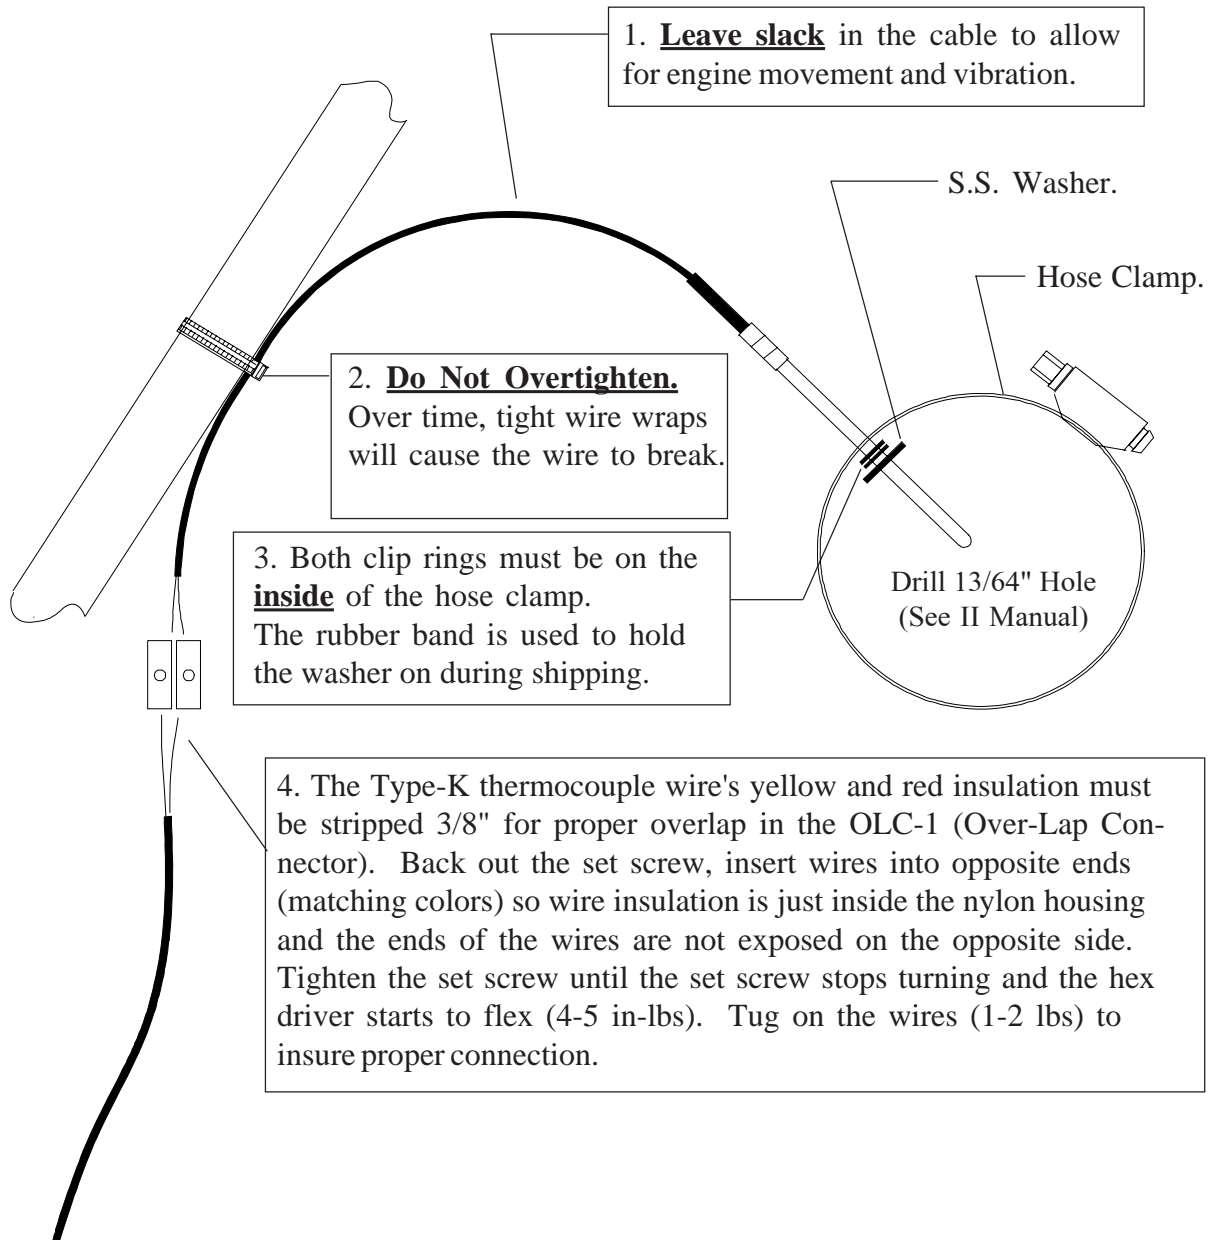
1. **Leave slack** in the cable to allow for engine movement and vibration.

S.S. Washer.

Hose Clamp.

2. **Do Not Overtighten.** Over time, tight wire wraps will cause the wire to break.

3. Both clip rings must be on the **inside** of the hose clamp. The rubber band is used to hold the washer on during shipping.

Drill 13/64" Hole (See II Manual)

4. The Type-K thermocouple wire's yellow and red insulation must be stripped 3/8" for proper overlap in the OLC-1 (Over-Lap Connector). Back out the set screw, insert wires into opposite ends (matching colors) so wire insulation is just inside the nylon housing and the ends of the wires are not exposed on the opposite side. Tighten the set screw until the set screw stops turning and the hex driver starts to flex (4-5 in-lbs). Tug on the wires (1-2 lbs) to insure proper connection.